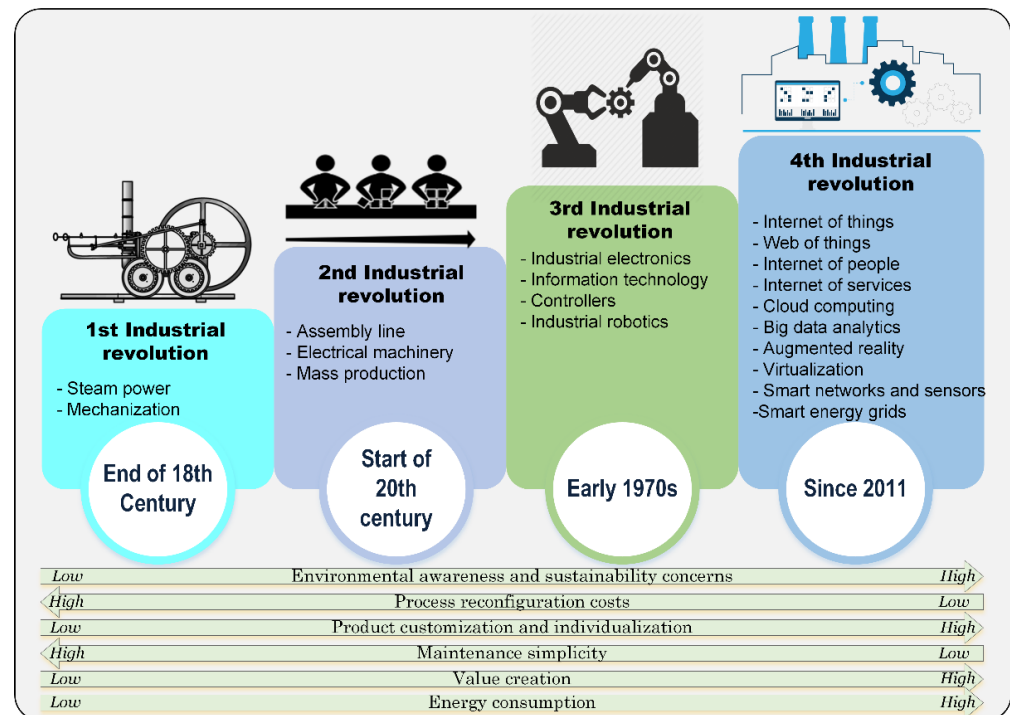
1st Industrial revolution

- Steam power
- Mechanization

End of 18th Century

2nd Industrial revolution

- Assembly line
- Electrical machinery
- Mass production

Start of 20th century

3rd Industrial revolution

- Industrial electronics
- Information technology
- Controllers
- Industrial robotics

Early 1970s

4th Industrial revolution

- Internet of things
- Web of things
- Internet of people
- Internet of services
- Cloud computing
- Big data analytics
- Augmented reality
- Virtualization
- Smart networks and sensors
-Smart energy grids

Since 2011

Low Environmental awareness and sustainability concerns High
High Process reconfiguration costs Low
Low Product customization and individualization High
High Maintenance simplicity Low
Low Value creation High
Low Energy consumption High